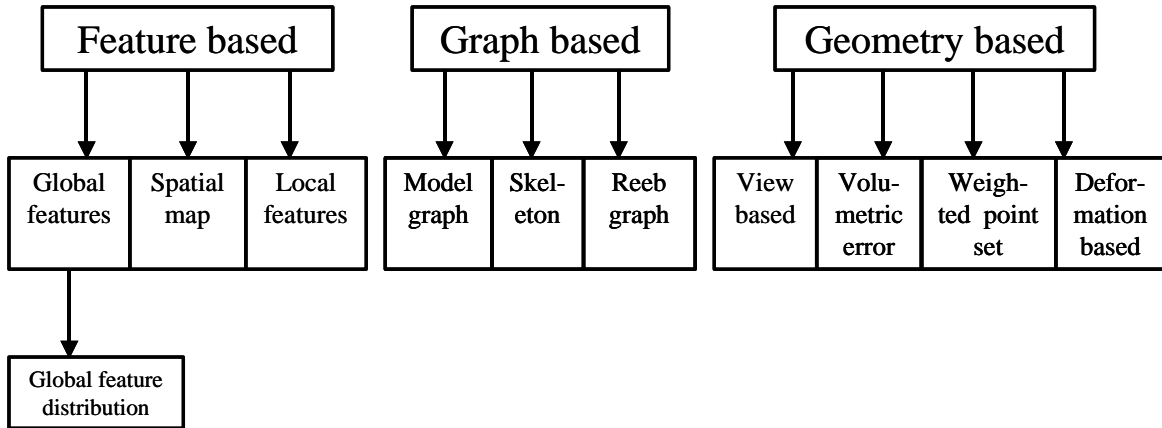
Feature based

Global features

Spatial map

Local features

Global feature distribution

Graph based

Model graph

Skeleton

Reeb graph

Geometry based

View based

Volumetric error

Weighted point set

Deformation based